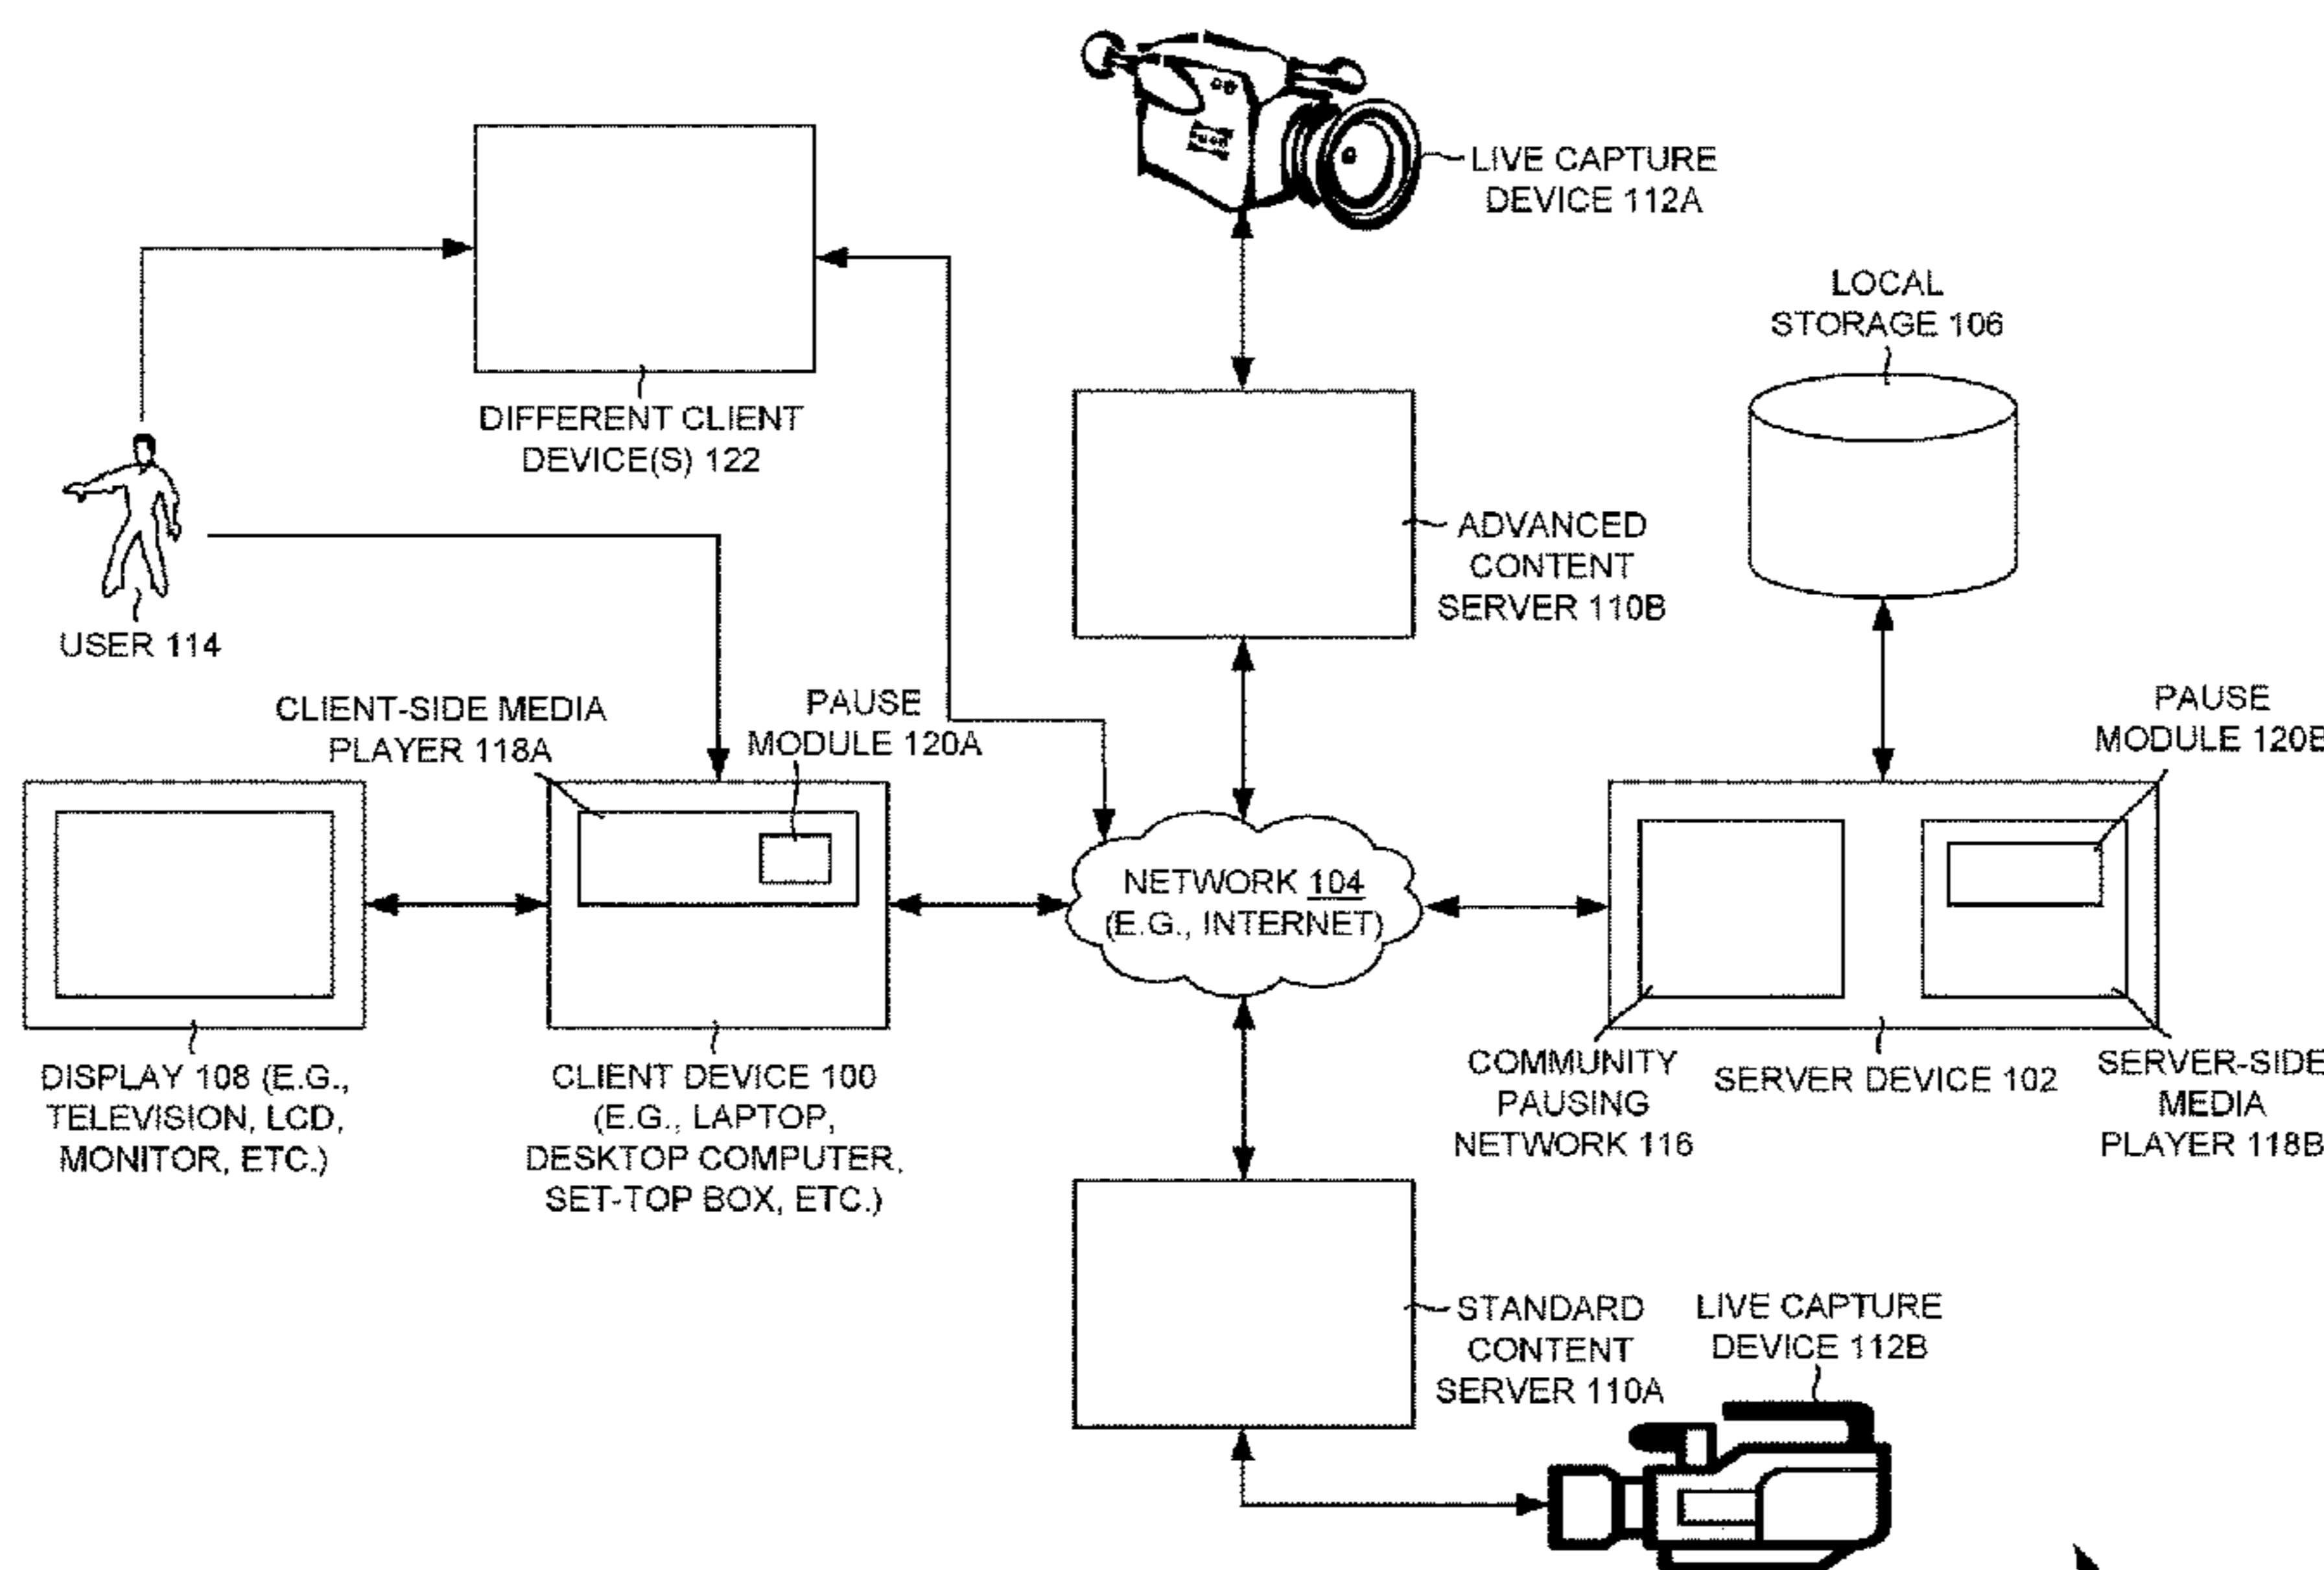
LIVE CAPTURE DEVICE 112A

DIFFERENT CLIENT DEVICE(S) 122

LOCAL STORAGE 106

USER 114

ADVANCED CONTENT SERVER 110B

CLIENT-SIDE MEDIA PLAYER 118A

PAUSE MODULE 120A

PAUSE MODULE 120B

NETWORK 104 (E.G., INTERNET)

DISPLAY 108 (E.G., TELEVISION, LCD, MONITOR, ETC.)

CLIENT DEVICE 100 (E.G., LAPTOP, DESKTOP COMPUTER, SET-TOP BOX, ETC.)

COMMUNITY PAUSING NETWORK 116

SERVER DEVICE 102

SERVER-SIDE MEDIA PLAYER 118B

STANDARD CONTENT SERVER 110A

LIVE CAPTURE DEVICE 112B